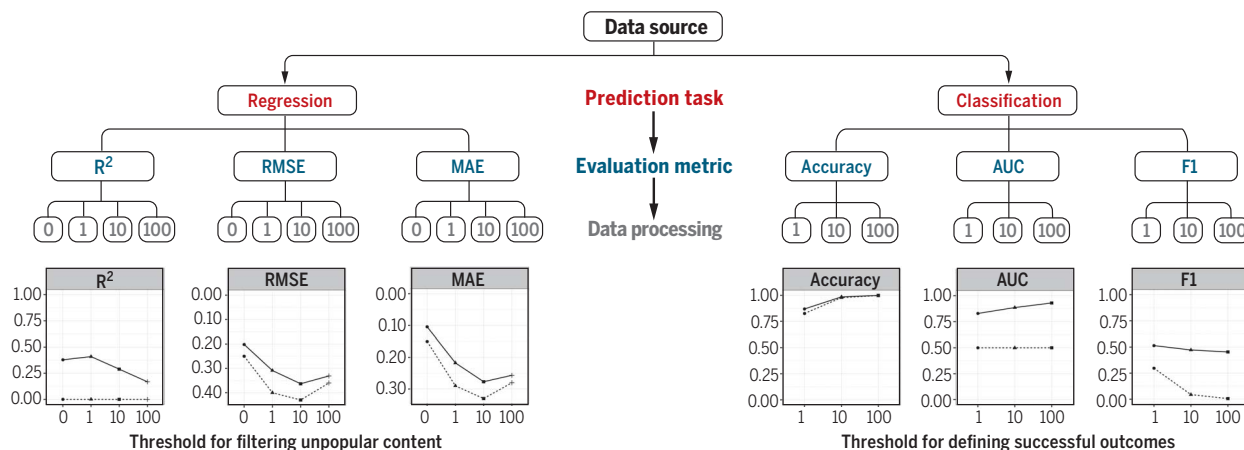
Data source

Regression

Prediction task

Classification

$R^2$

RMSE

MAE

Evaluation metric

Accuracy

AUC

F1

0 1 10 100

0 1 10 100

0 1 10 100

Data processing

1 10 100

1 10 100

1 10 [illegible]

$R^2$
1.00
0.75
0.50
0.25
0.00
0 1 10 100

RMSE
0.00
0.10
0.20
0.30
0.40
0 1 10 100

MAE
0.00
0.10
0.20
0.30
0 1 10 100

Threshold for filtering unpopular content

Accuracy
1.00
0.75
0.50
0.25
0.00
1 10 100

AUC
1.00
0.75
0.50
0.25
0.00
1 10 100

F1
1.00
0.75
0.50
0.25
0.00
1 10 100

Threshold for defining successful outcomes